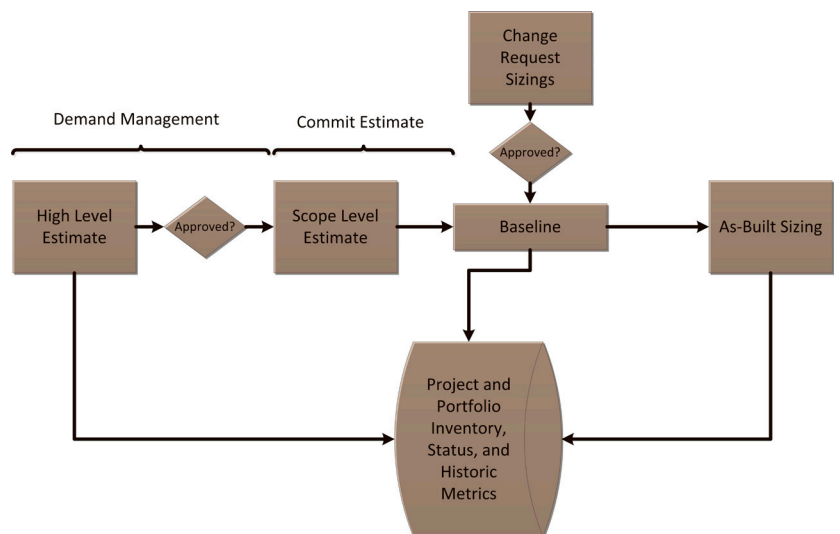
Change Request Sizings

Demand Management

Commit Estimate

Approved?

High Level Estimate

Approved?

Scope Level Estimate

Baseline

As-Built Sizing

Project and Portfolio Inventory, Status, and Historic Metrics